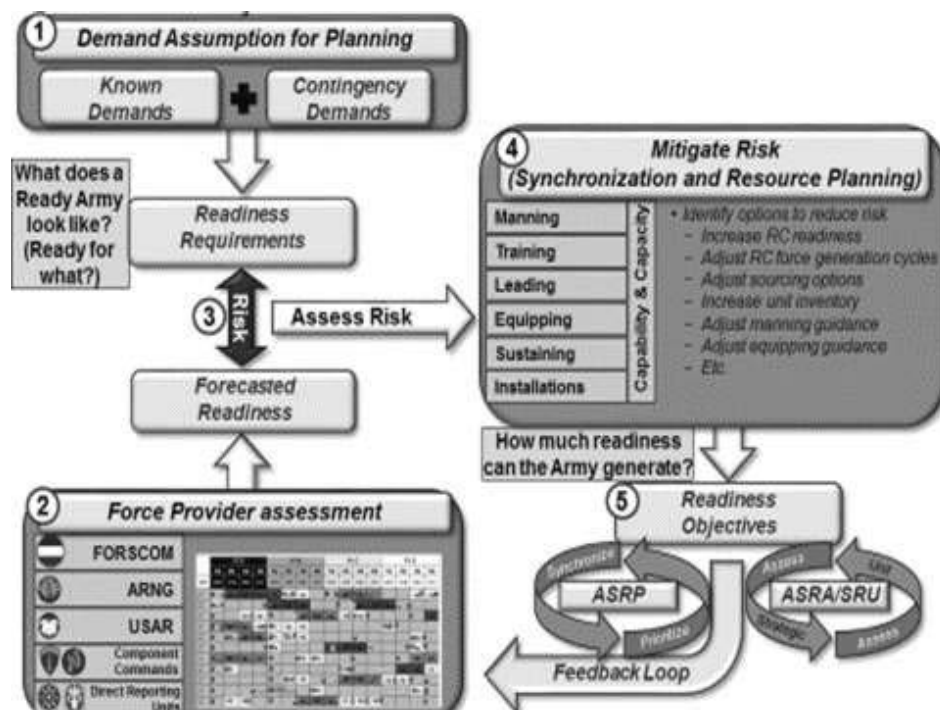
1 Demand Assumption for Planning

Known Demands

Contingency Demands

What does a Ready Army look like? (Ready for what?)

Readiness Requirements

3 Risk

Assess Risk

Forecasted Readiness

4 Mitigate Risk (Synchronization and Resource Planning)

Manning

Training

Leading

Equipping

Sustaining

Installations

Capability & Capacity

• Identify options to reduce risk
– Increase RC readiness
– Adjust RC force generation cycles
– Adjust sourcing options
– Increase unit inventory
– Adjust manning guidance
– Adjust equipping guidance
– Etc.

How much readiness can the Army generate?

5 Readiness Objectives

Synchronize

ASRP

Prioritize

Assess

Use

ASRA/SRU

Strategic

Assess

Feedback Loop

2 Force Provider assessment

FORSCOM

ARNG

USAR

Component Commands

Direct Reporting Units

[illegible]